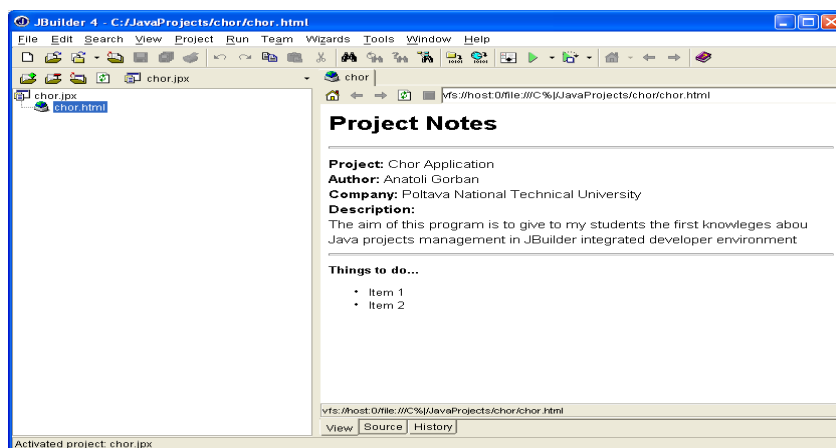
JBuilder 4 - C:/JavaProjects/chor/chor.html

File Edit Search View Project Run Team Wizards Tools Window Help

chor.jpx

chor.jpx
chor.html

chor

vfs://host:0/file:///C%|/JavaProjects/chor/chor.html

Project Notes

Project: Chor Application
Author: Anatoli Gorban
Company: Poltava National Technical University
Description:
The aim of this program is to give to my students the first knowleges abou Java projects management in JBuilder integrated developer environment

Things to do...

- Item 1
- Item 2

vfs://host:0/file:///C%|/JavaProjects/chor/chor.html

View Source History

Activated project: chor.jpx